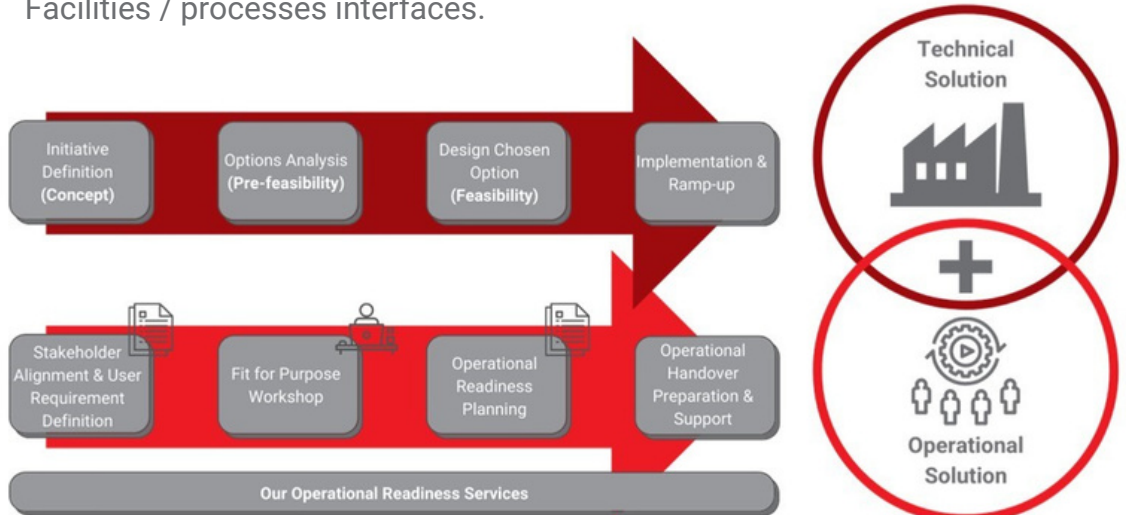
Facilities / processes interfaces.

Initiative Definition (Concept)

Options Analysis (Pre-feasibility)

Design Chosen Option (Feasibility)

Implementation & Ramp-up

Stakeholder Alignment & User Requirement Definition

Fit for Purpose Workshop

Operational Readiness Planning

Operational Handover Preparation & Support

Our Operational Readiness Services

Technical Solution

+

Operational Solution